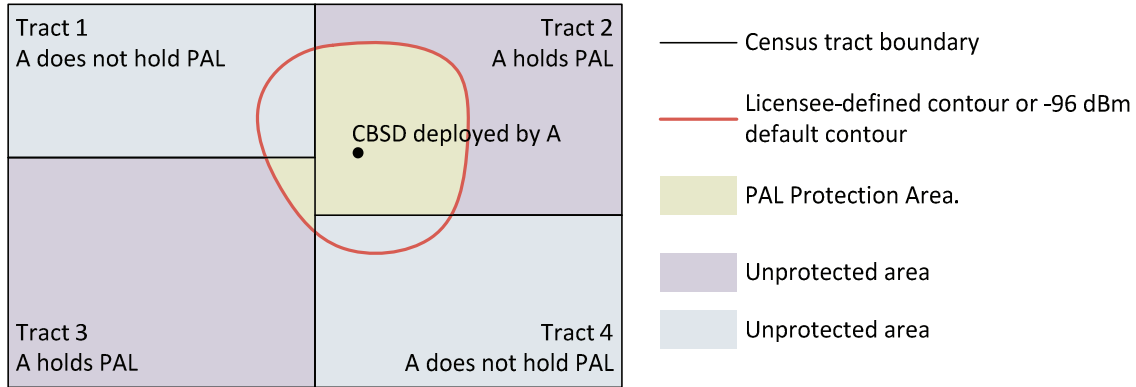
Tract 1
A does not hold PAL

Tract 2
A holds PAL

CBSD deployed by A

Tract 3
A holds PAL

Tract 4
A does not hold PAL

Census tract boundary

Licensee-defined contour or -96 dBm default contour

PAL Protection Area.

Unprotected area

Unprotected area